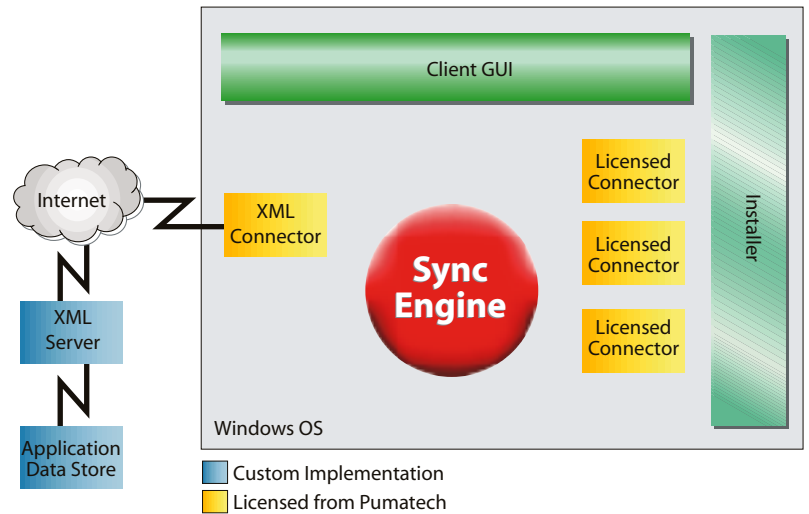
Client GUI

Installer

Internet

XML Connector

Licensed Connector

Licensed Connector

Licensed Connector

Sync Engine

XML Server

Application Data Store

Windows OS

Custom Implementation

Licensed from Pumatech